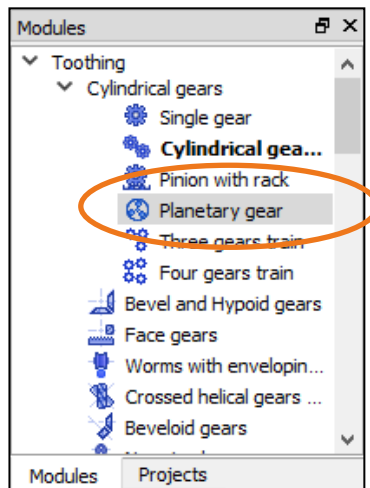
Modules

Toothing
Cylindrical gears
Single gear
Cylindrical gea...
Pinion with rack
Planetary gear
Three gears train
Four gears train
Bevel and Hypoid gears
Face gears
Worms with envelopin...
Crossed helical gears ...
Beveloid gears
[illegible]

Modules
Projects